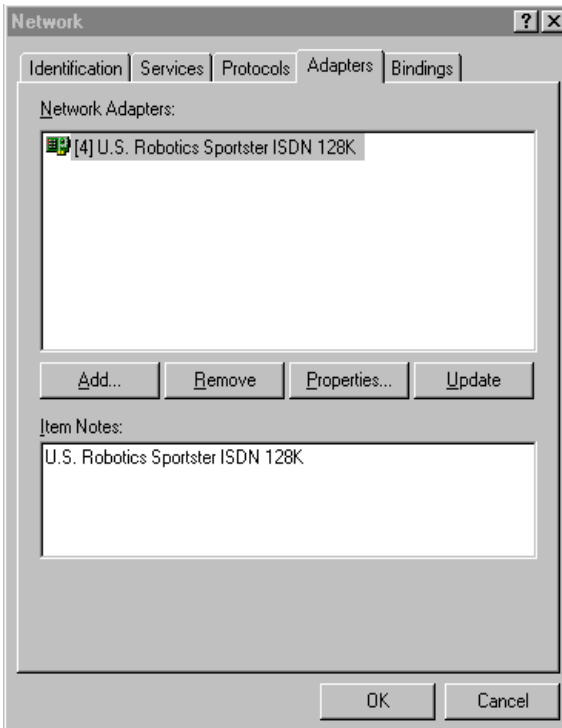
Network

? X

Identification | Services | Protocols | Adapters | Bindings

Network Adapters:

[4] U.S. Robotics Sportster ISDN 128K

Add... | Remove | Properties... | Update

Item Notes:

U.S. Robotics Sportster ISDN 128K

OK | Cancel